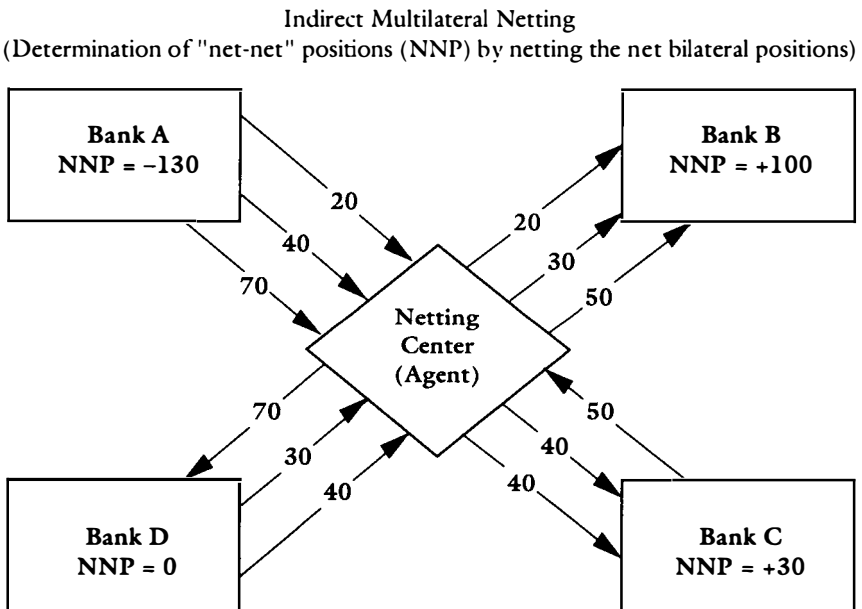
Indirect Multilateral Netting
(Determination of "net-net" positions (NNP) by netting the net bilateral positions)

Bank A
NNP = −130

Bank B
NNP = +100

20
40
70
20
30
50

Netting Center (Agent)

70
30
40
40
40
50

Bank D
NNP = 0

Bank C
NNP = +30